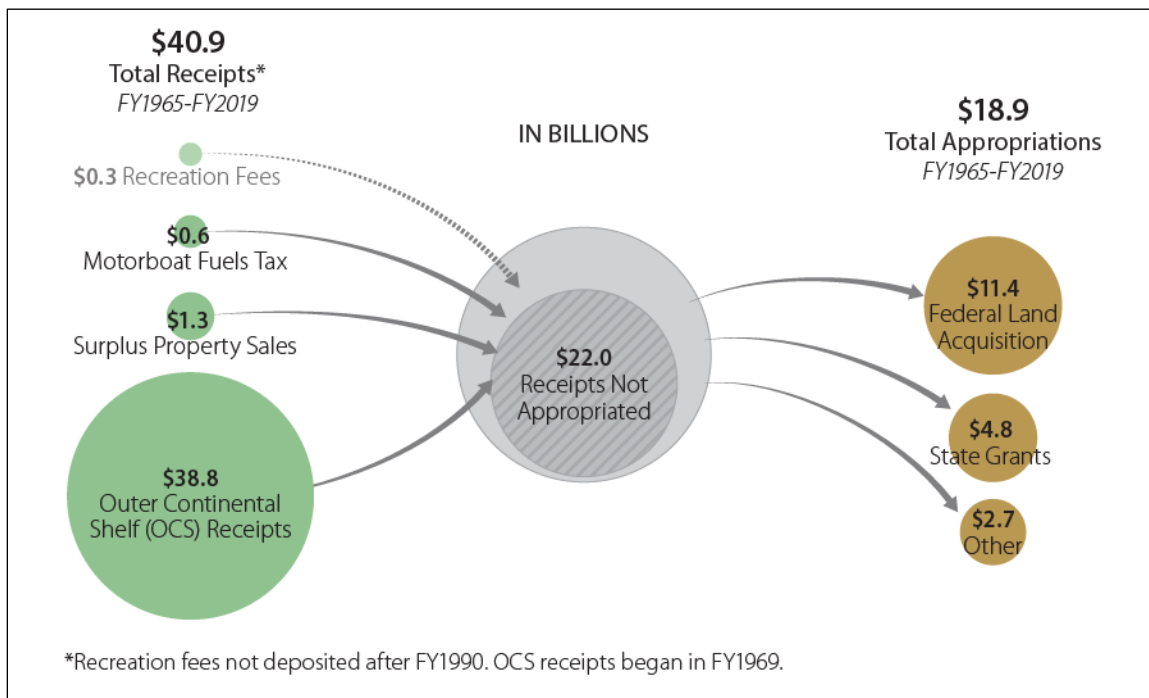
$40.9
Total Receipts*
FY1965-FY2019

IN BILLIONS

$18.9
Total Appropriations
FY1965-FY2019

$0.3 Recreation Fees

$0.6
Motorboat Fuels Tax

$1.3
Surplus Property Sales

$38.8
Outer Continental Shelf (OCS) Receipts

$22.0
Receipts Not Appropriated

$11.4
Federal Land Acquisition

$4.8
State Grants

$2.7
Other

*Recreation fees not deposited after FY1990. OCS receipts began in FY1969.